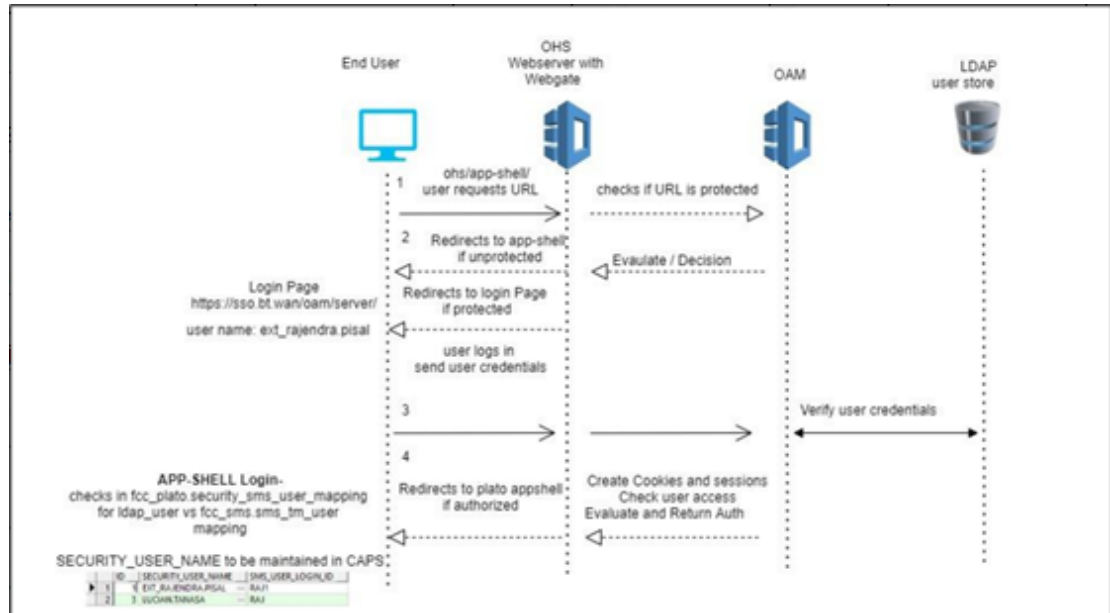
End User

OHS
Webserver with
Webgate

OAM

LDAP
user store

1
ohs/app-shell/
user requests URL

checks if URL is protected

2
Redirects to app-shell
if unprotected

Evaluate / Decision

Login Page
https://sso.bt.wan/oam/server/

user name: ext_rajendra.pisal

Redirects to login Page
if protected

user logs in
send user credentials

3

Verify user credentials

4

APP-SHELL Login-
checks in fcc_plato.security_sms_user_mapping
for ldap_user vs fcc_sms.sms_tm_user
mapping

Redirects to plato appshell
if authorized

Create Cookies and sessions
Check user access
Evaluate and Return Auth

SECURITY_USER_NAME to be maintained in CAPS

| | ID | SECURITY_USER_NAME | SMS_USER_LOGIN_ID |
|---|---|---|---|
| 1 | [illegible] | EXT_RAJENDRA.PISAL | RAJ1 |
| 2 | 3 | LUCIAN.TANASA | RAJ |